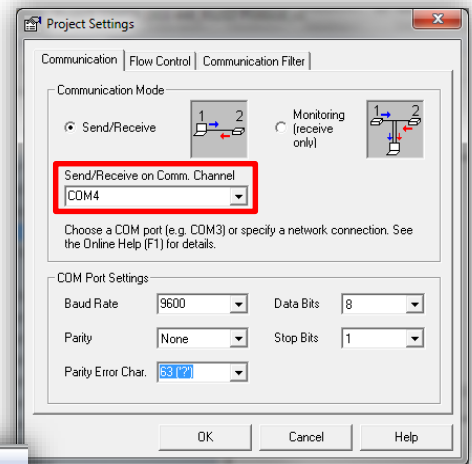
Project Settings

Communication | Flow Control | Communication Filter

Communication Mode

Send/Receive

1 2

Monitoring (receive only)

1 2

Send/Receive on Comm. Channel

COM4

Choose a COM port (e.g. COM3) or specify a network connection. See the Online Help (F1) for details.

COM Port Settings

Baud Rate 9600

Data Bits 8

Parity None

Stop Bits 1

Parity Error Char. 63 ('?')

OK Cancel Help